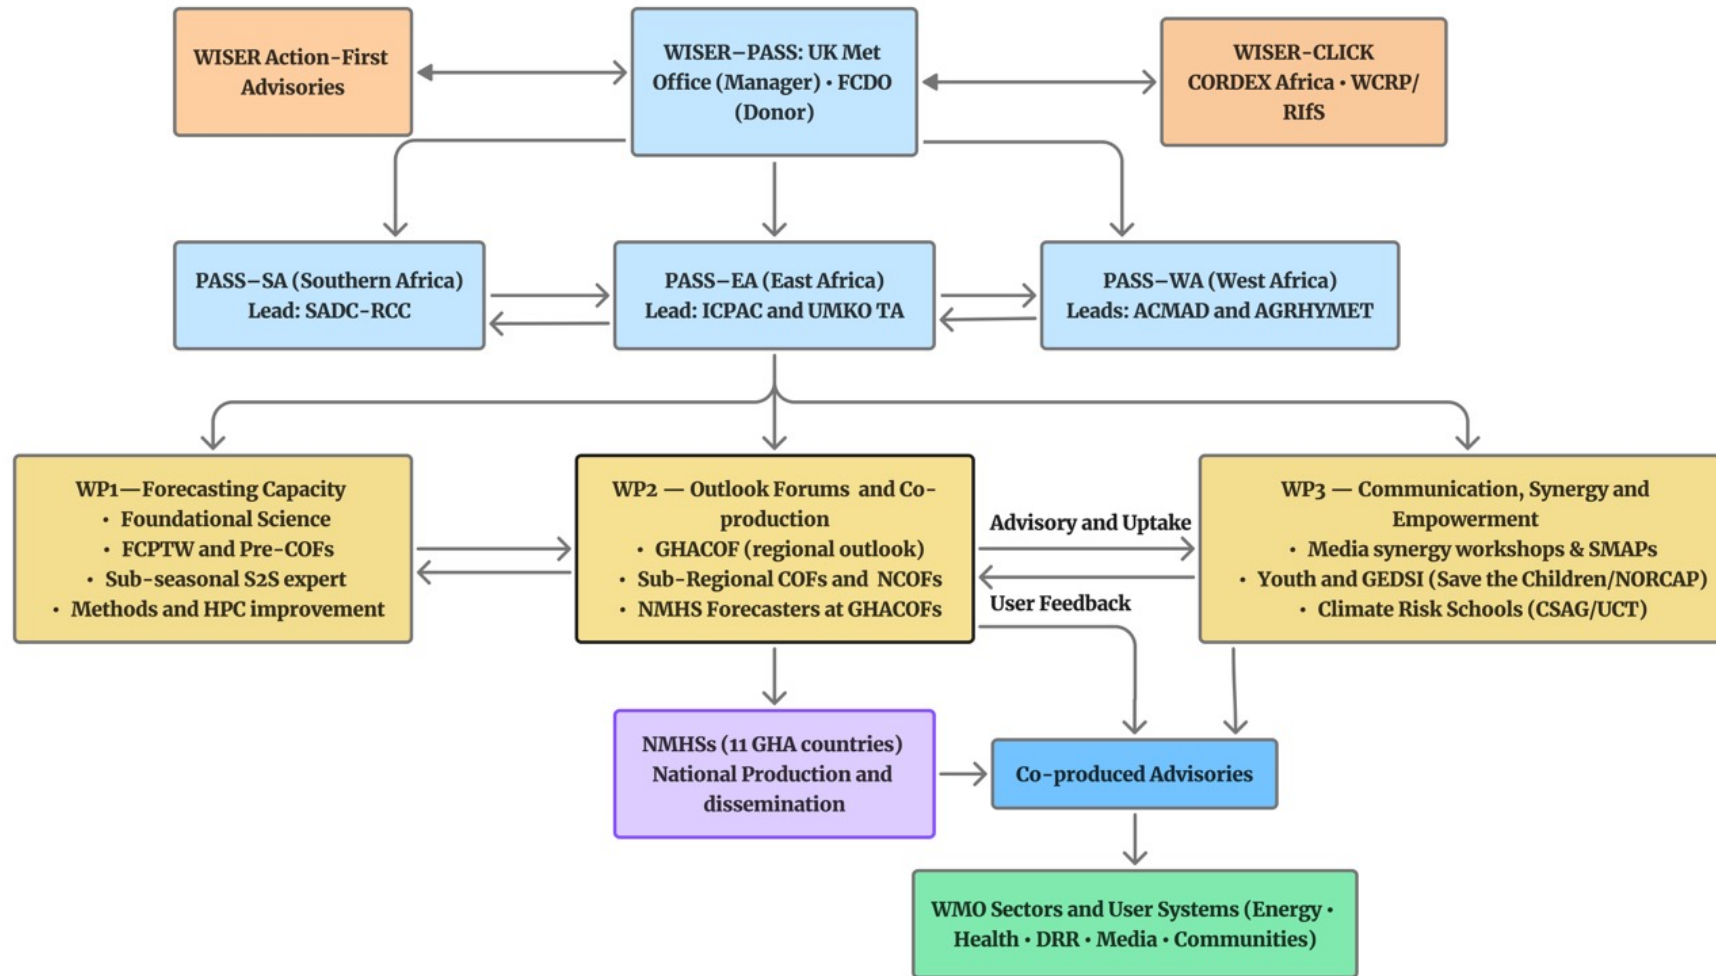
WISER Action-First Advisories

WISER–PASS: UK Met Office (Manager) • FCDO (Donor)

WISER-CLICK CORDEX Africa • WCRP/ RIfS

PASS–SA (Southern Africa) Lead: SADC-RCC

PASS–EA (East Africa) Lead: ICPAC and UMKO TA

PASS–WA (West Africa) Leads: ACMAD and AGRHYMET

WP1—Forecasting Capacity
• Foundational Science
• FCPTW and Pre-COFs
• Sub-seasonal S2S expert
• Methods and HPC improvement

WP2 — Outlook Forums and Co-production
• GHACOF (regional outlook)
• Sub-Regional COFs and NCOFs
• NMHS Forecasters at GHACOFs

Advisory and Uptake

User Feedback

WP3 — Communication, Synergy and Empowerment
• Media synergy workshops & SMAPs
• Youth and GEDSI (Save the Children/NORCAP)
• Climate Risk Schools (CSAG/UCT)

NMHSs (11 GHA countries) National Production and dissemination

Co-produced Advisories

WMO Sectors and User Systems (Energy • Health • DRR • Media • Communities)